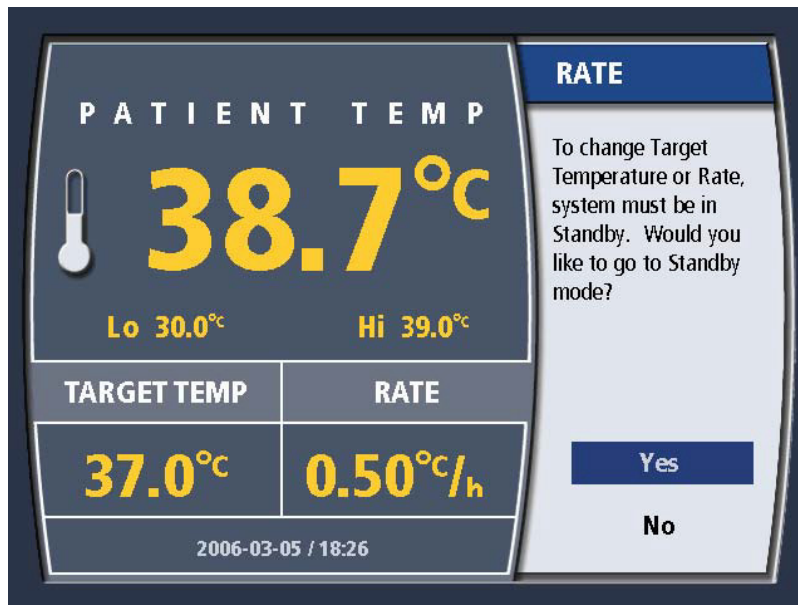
PATIENT TEMP

38.7°C

Lo 30.0°C

Hi 39.0°C

TARGET TEMP

RATE

37.0°C

0.50°C/h

2006-03-05 / 18:26

RATE

To change Target Temperature or Rate, system must be in Standby. Would you like to go to Standby mode?

Yes

No